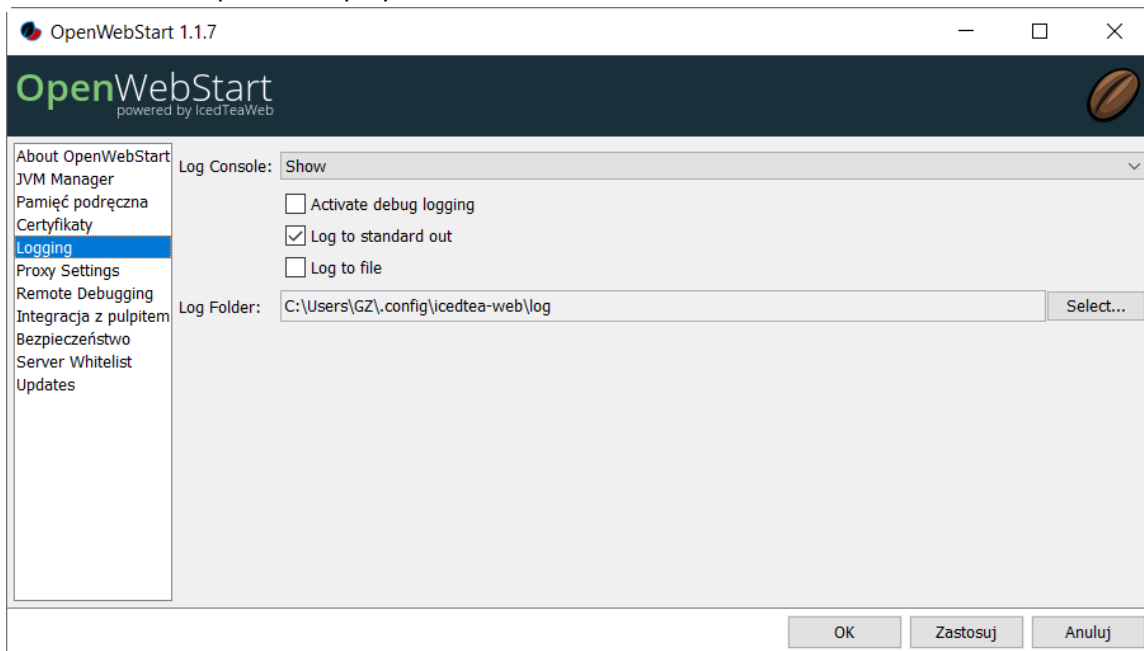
OpenWebStart 1.1.7

OpenWebStart
powered by IcedTeaWeb

About OpenWebStart
JVM Manager
Pamięć podręczna
Certyfikaty
Logging
Proxy Settings
Remote Debugging
Integracja z pulpitem
Bezpieczeństwo
Server Whitelist
Updates

Log Console: Show

Activate debug logging

Log to standard out

Log to file

Log Folder: C:\Users\GZ\.config\icedtea-web\log Select...

OK Zastosuj Anuluj